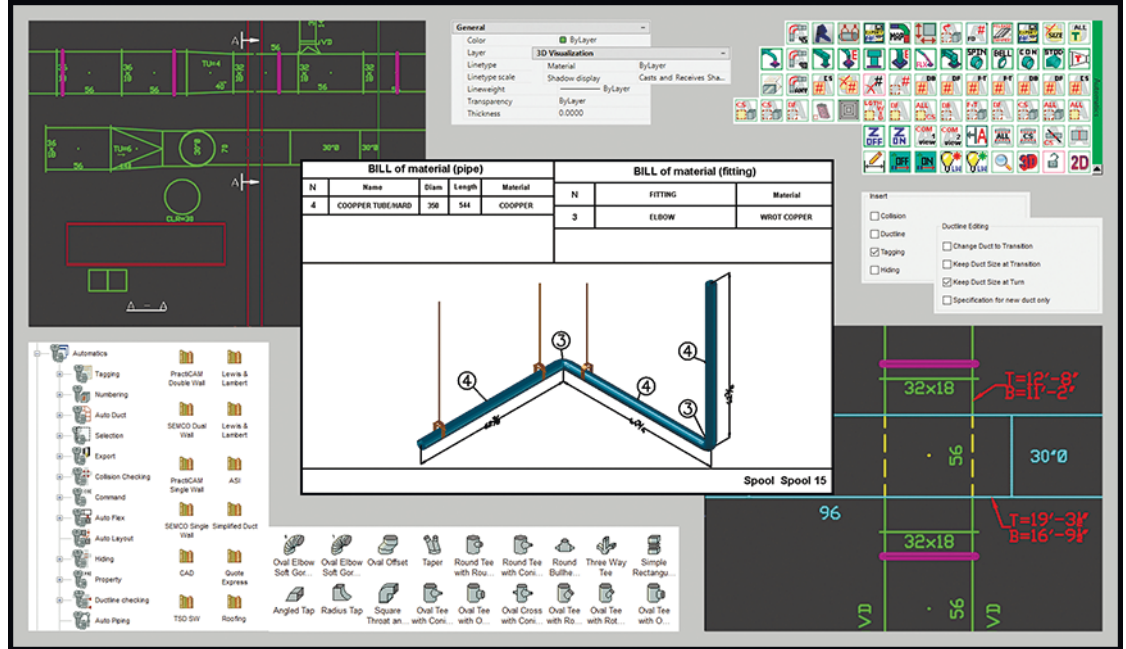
A
VD
TU=4
36
56
45°
TU=6
CLR=38
A - A

General
Color ByLayer
Layer 3D Visualization
Linetype Material ByLayer
Linetype scale Shadow display Casts and Receives Sha...
Lineweight ByLayer
Transparency ByLayer
Thickness 0.0000

BILL of material (pipe)

| N | Name | Diam | Length | Material |
|---|---|---|---|---|
| 4 | COOPPER TUBE/HARD | 350 | 544 | COOPPER |

BILL of material (fitting)

| N | FITTING | Material |
|---|---|---|
| 3 | ELBOW | WROT COPPER |

4
3
4
3
4
Spool Spool 15

Insert
Collision
Ductline
Tagging
Hiding
Ductline Editing
Change Duct to Transition
Keep Duct Size at Transition
Keep Duct Size at Turn
Specification for new duct only

32x18
T=12'-8"
B=11'-2"
56
30"Ø
96
T=19'-3"
B=16'-9"
32x18
VD
56
VD

Automatics
Tagging
Numbering
Auto Duct
Selection
Export
Collision Checking
Command
Auto Flex
Auto Layout
Hiding
Property
Ductline checking
Auto Piping

PractiCAM Double Wall
Lewis & Lambert
SEMCO Dual Wall
Lewis & Lambert
PractiCAM Single Wall
ASI
SEMCO Single Wall
Simplified Duct
CAD
Quote Express
TSD SW
Roofing

Oval Elbow Soft Gor...
Oval Elbow Soft Gor...
Oval Offset
Taper
Round Tee with Rou...
Round Tee with Coni...
Round Bullhe...
Three Way Tee
Simple Rectangu...
Angled Tap
Radius Tap
Square Throat an...
Oval Tee with Coni...
Oval Tee with O...
Oval Cross with Coni...
Oval Tee with Ro...
Oval Tee with Rot...
Oval Tee with O...